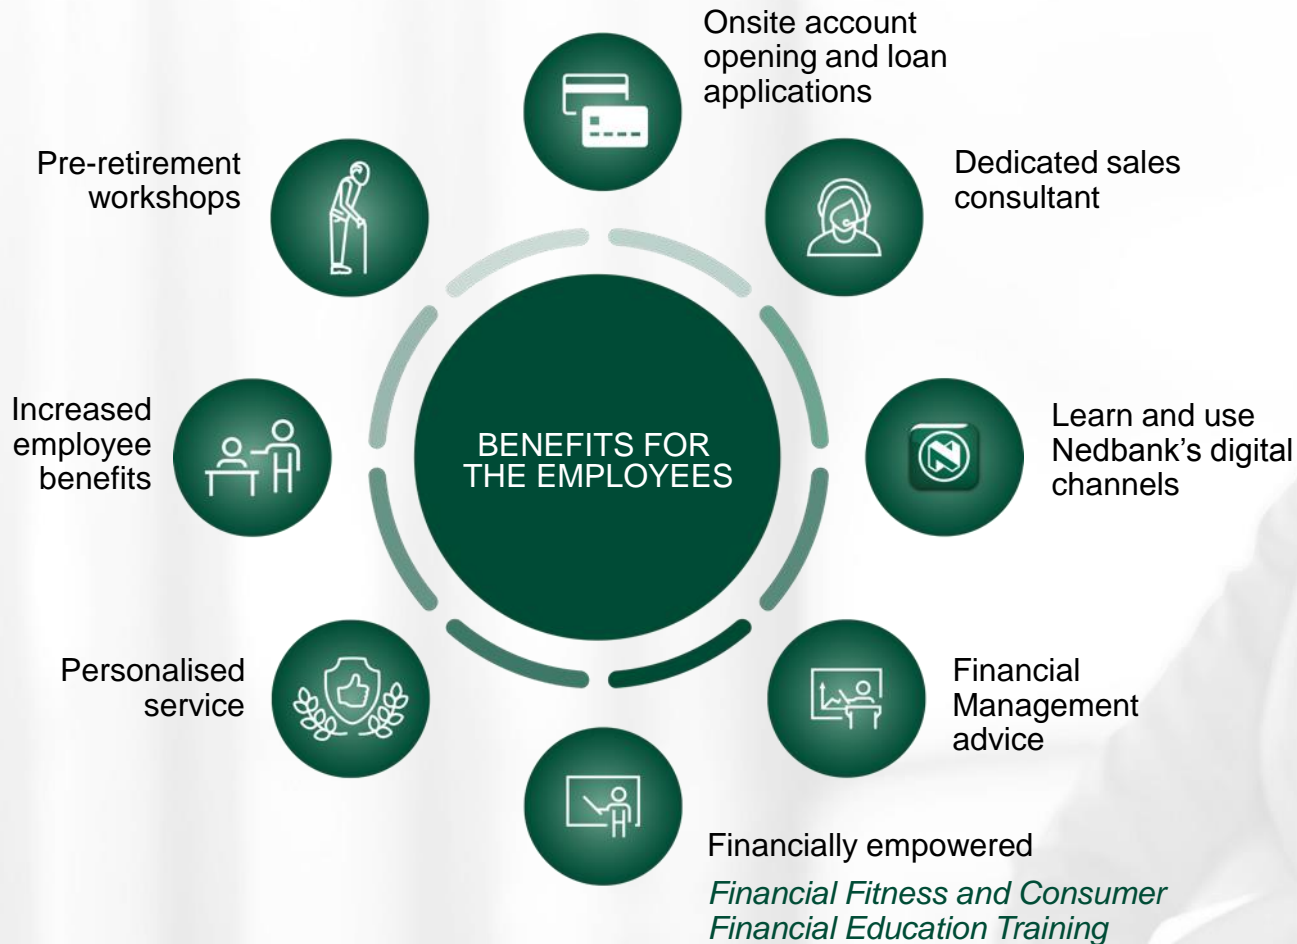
BENEFITS FOR THE EMPLOYEES

Onsite account opening and loan applications

Dedicated sales consultant

Learn and use Nedbank's digital channels

Financial Management advice

Financially empowered

*Financial Fitness and Consumer Financial Education Training*

Personalised service

Increased employee benefits

Pre-retirement workshops